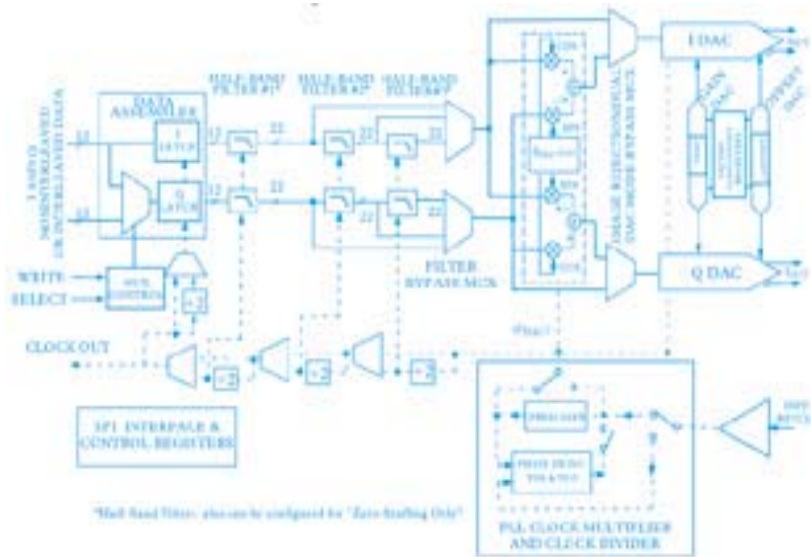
I AND Q
NONINTERLEAVED DATA
OR INTERLEAVED DATA

16

16

DATA
ASSEMBLER

I
LATCH

Q
LATCH

WRITE

SELECT

MUX
CONTROL

÷2

HALF-BAND
FILTER #1*

HALF-BAND
FILTER #2*

HALF-BAND
FILTER #3*

22

22

22

22

22

22

FILTER
BYPASS MUX

IMAGE REJECTION/DUAL
DAC MODE BYPASS MUX

I DAC

Q DAC

GAIN
DAC

OFFSET
DAC

$I_{OUT}$

$Q_{OUT}$

CLOCK OUT

÷2

÷2

÷2

SPI INTERFACE &
CONTROL REGISTERS

PRESCALER

PHASE DETECTOR & VCO

PLL CLOCK MULTIPLIER
AND CLOCK DIVIDER

DIFF
REFCLK

*Half-band filters also can be configured for "Zero Stuffing Only"